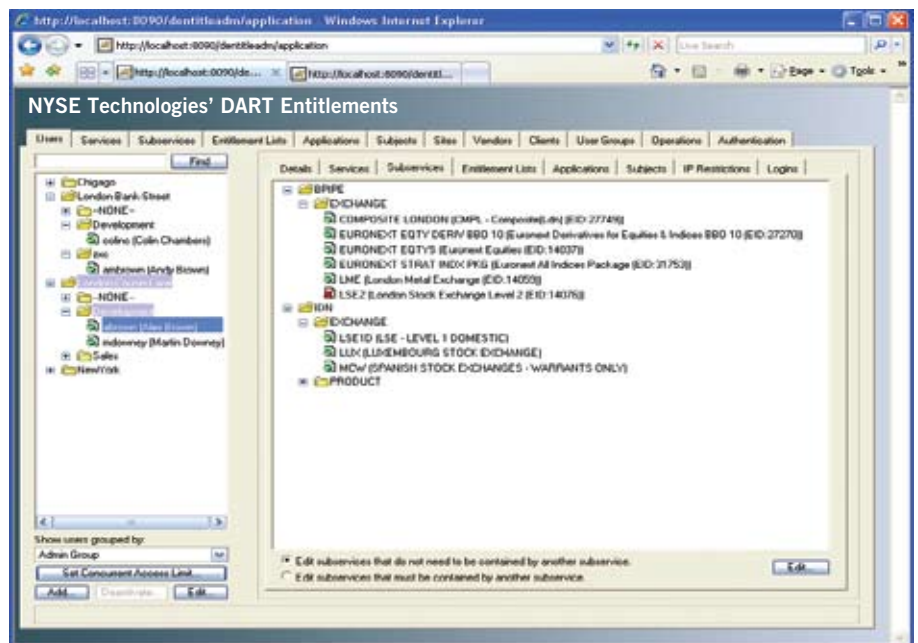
http://localhost:8090/dentitleadm/application - Windows Internet Explorer

http://localhost:8090/dentitleadm/application

Live Search

http://localhost:8090/de... http://localhost:8090/dentitl...

Page Tools

NYSE Technologies' DART Entitlements

Users | Services | Subservices | Entitlement Lists | Applications | Subjects | Sites | Vendors | Clients | User Groups | Operations | Authentication

Find

Chicago
London Bank Street
-NONE-
Development
colinc (Colin Chambers)
ixo
ambrown (Andy Brown)
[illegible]
-NONE-
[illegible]
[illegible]
mdowney (Martin Downey)
Sales
NewYork

Show users grouped by:
Admin Group
Set Concurrent Access Limit...
Add... Deactivate... Edit...

Details | Services | Subservices | Entitlement Lists | Applications | Subjects | IP Restrictions | Logins

BPIPE
EXCHANGE
COMPOSITE LONDON (CMPL - Composite(Ldn) (EID:27749))
EURONEXT EQTY DERIV BBO 10 (Euronext Derivatives for Equities & Indices BBO 10 (EID:27270))
EURONEXT EQTYS (Euronext Equities (EID:14037))
EURONEXT STRAT INDX PKG (Euronext All Indices Package (EID:31753))
LME (London Metal Exchange (EID:14059))
LSE2 (London Stock Exchange Level 2 (EID:14076))
IDN
EXCHANGE
LSE1D (LSE - LEVEL 1 DOMESTIC)
LUX (LUXEMBOURG STOCK EXCHANGE)
MCW (SPANISH STOCK EXCHANGES - WARRANTS ONLY)
PRODUCT

Edit subservices that do not need to be contained by another subservice.
Edit subservices that must be contained by another subservice.
Edit...